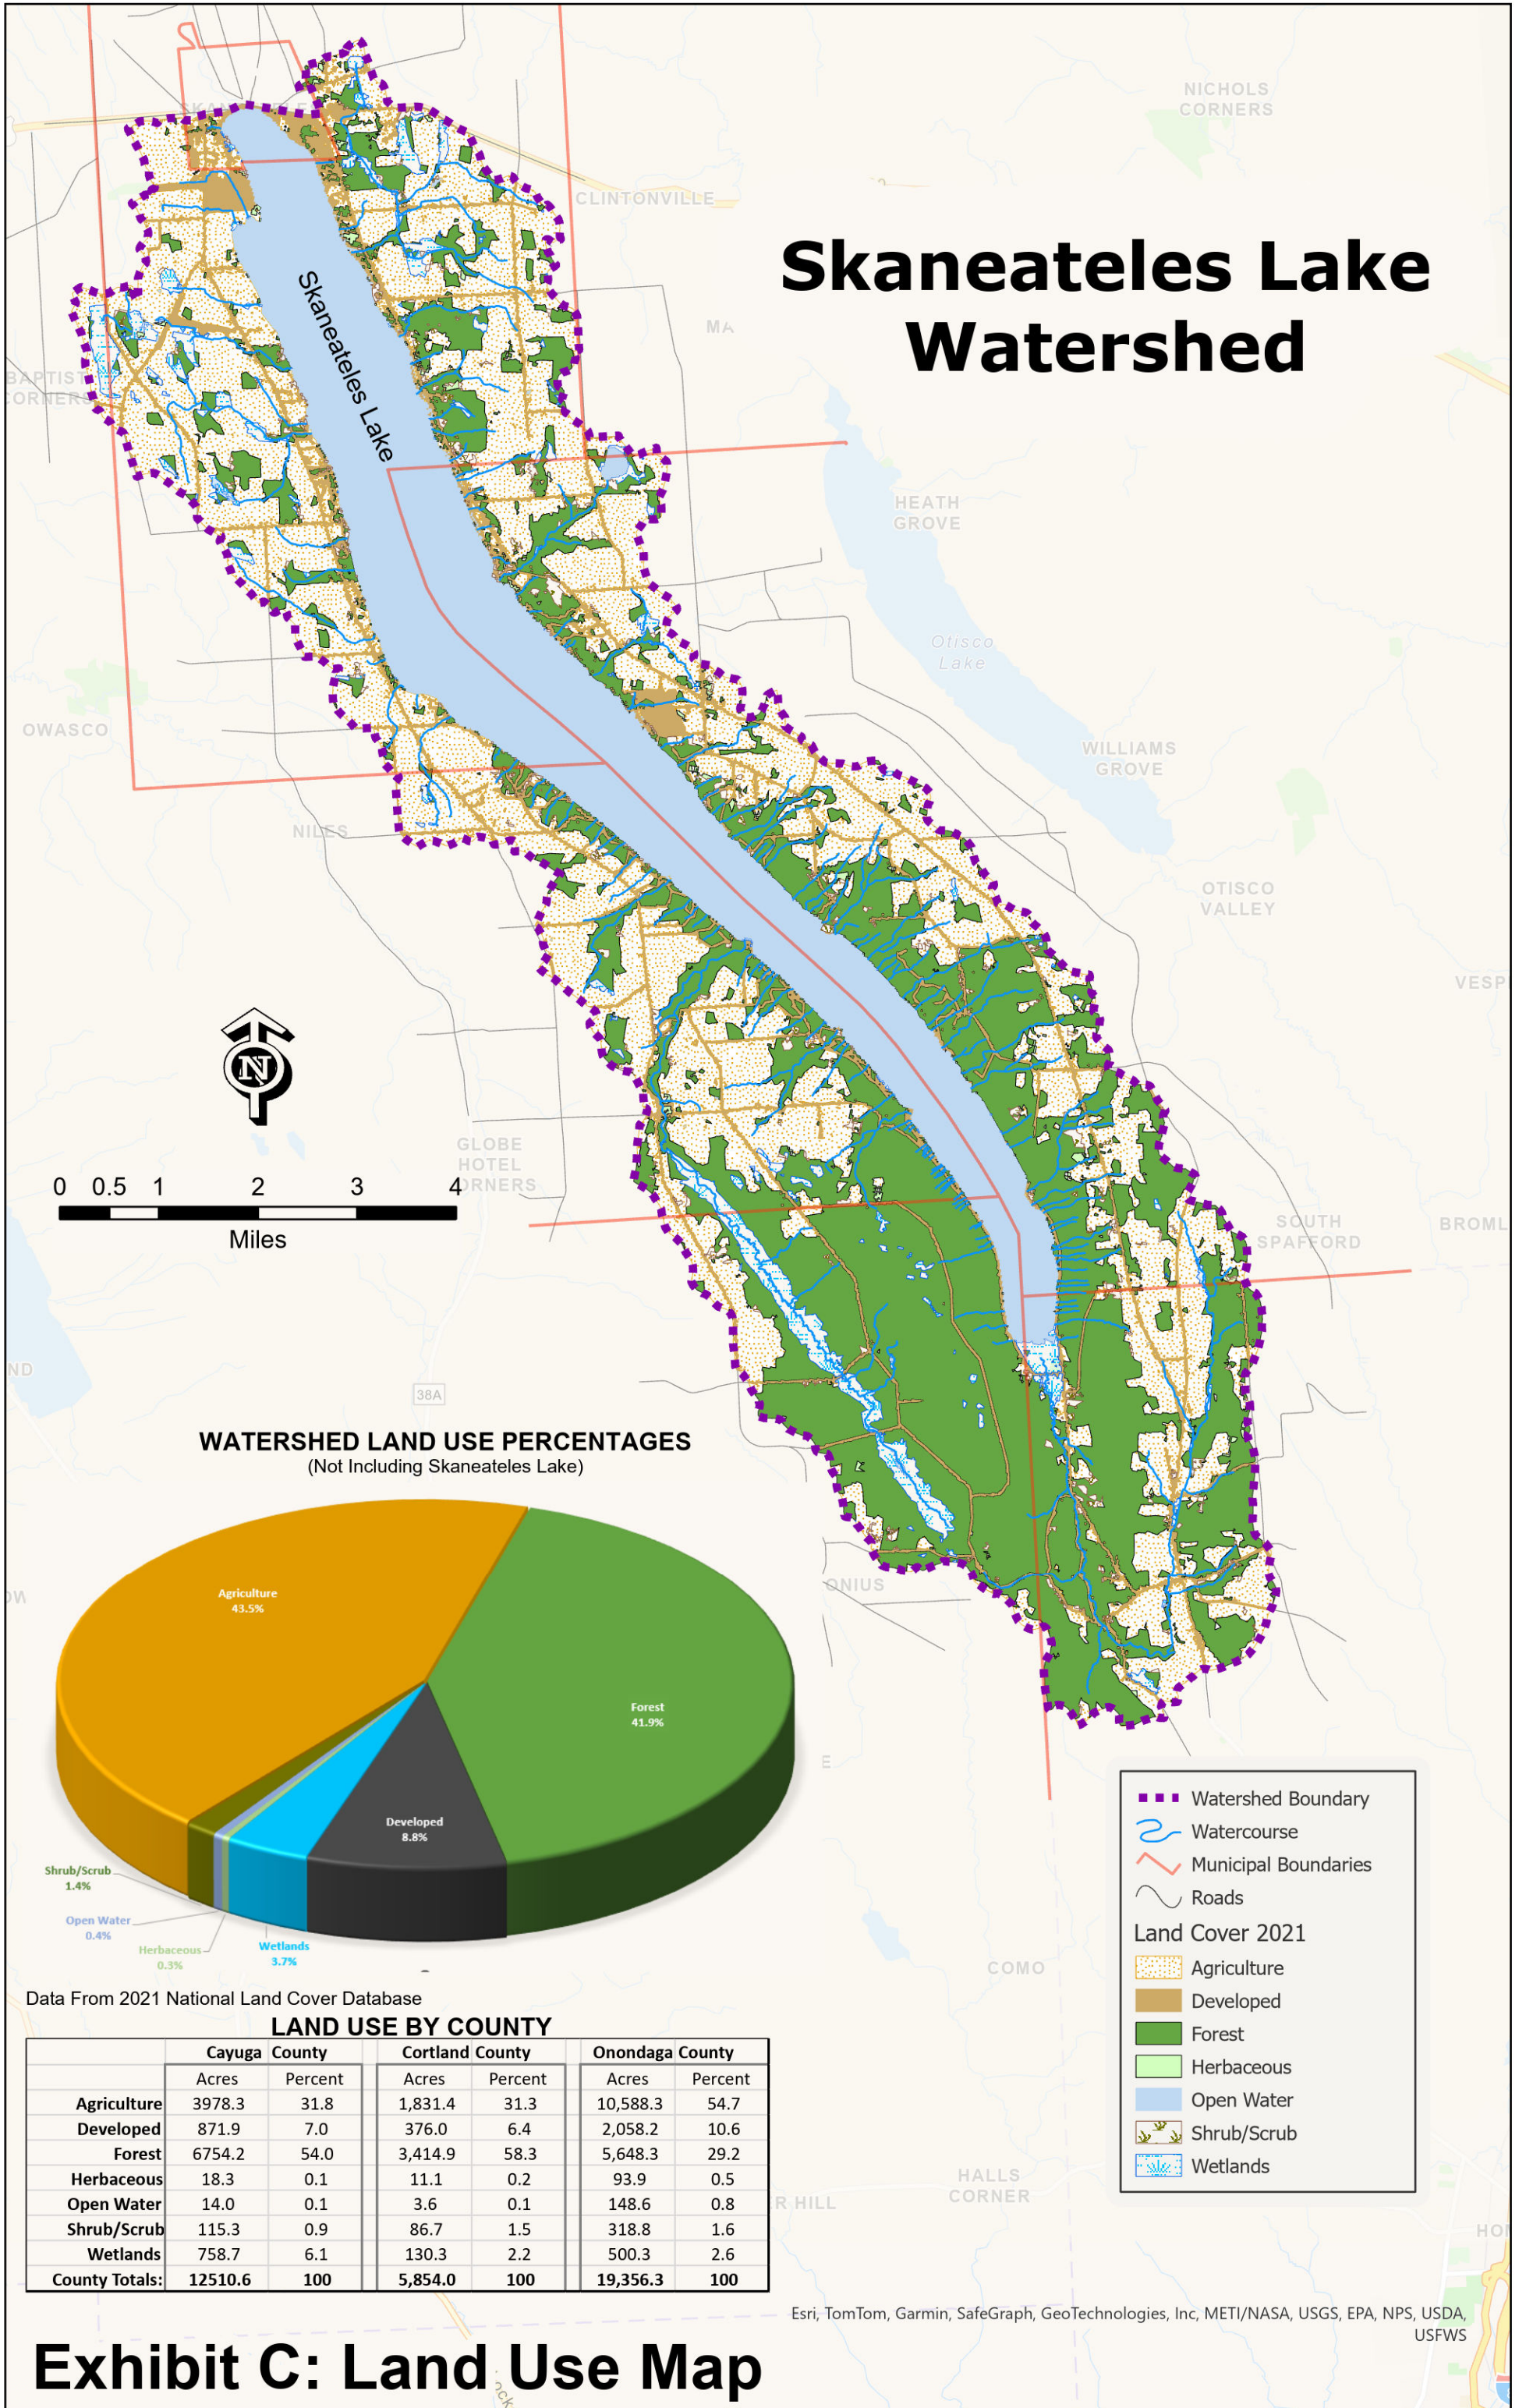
NICHOLS CORNERS

CLINTONVILLE

Skaneateles Lake Watershed

Skaneateles Lake

MA

BAPTIST CORNERS

HEATH GROVE

Otisco Lake

OWASCO

WILLIAMS GROVE

NILES

OTISCO VALLEY

VESP

N

GLOBE HOTEL CORNERS

0 0.5 1 2 3 4
Miles

SOUTH SPAFFORD

BROML

ND

38A

WATERSHED LAND USE PERCENTAGES
(Not Including Skaneateles Lake)

Agriculture
43.5%

Forest
41.9%

ONIUS

Developed
8.8%

Shrub/Scrub
1.4%

Open Water
0.4%

Herbaceous
0.3%

Wetlands
3.7%

Watershed Boundary
Watercourse
Municipal Boundaries
Roads
Land Cover 2021
Agriculture
Developed
Forest
Herbaceous
Open Water
Shrub/Scrub
Wetlands

COMO

Data From 2021 National Land Cover Database

LAND USE BY COUNTY

| | Cayuga County | | Cortland County | | Onondaga County | |
|---|---|---|---|---|---|---|
| | Acres | Percent | Acres | Percent | Acres | Percent |
| Agriculture | 3978.3 | 31.8 | 1,831.4 | 31.3 | 10,588.3 | 54.7 |
| Developed | 871.9 | 7.0 | 376.0 | 6.4 | 2,058.2 | 10.6 |
| Forest | 6754.2 | 54.0 | 3,414.9 | 58.3 | 5,648.3 | 29.2 |
| Herbaceous | 18.3 | 0.1 | 11.1 | 0.2 | 93.9 | 0.5 |
| Open Water | 14.0 | 0.1 | 3.6 | 0.1 | 148.6 | 0.8 |
| Shrub/Scrub | 115.3 | 0.9 | 86.7 | 1.5 | 318.8 | 1.6 |
| Wetlands | 758.7 | 6.1 | 130.3 | 2.2 | 500.3 | 2.6 |
| County Totals: | 12510.6 | 100 | 5,854.0 | 100 | 19,356.3 | 100 |

R HILL

HALLS CORNER

Esri, TomTom, Garmin, SafeGraph, GeoTechnologies, Inc, METI/NASA, USGS, EPA, NPS, USDA, USFWS

Exhibit C: Land Use Map